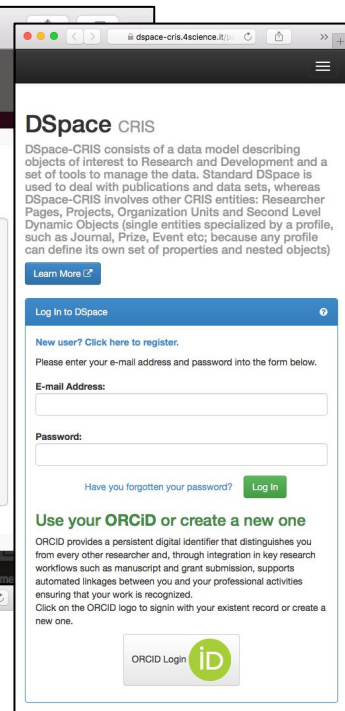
dspace-cris.4science.it/p

DSpace CRIS

DSpace-CRIS consists of a data model describing objects of interest to Research and Development and a set of tools to manage the data. Standard DSpace is used to deal with publications and data sets, whereas DSpace-CRIS involves other CRIS entities: Researcher Pages, Projects, Organization Units and Second Level Dynamic Objects (single entities specialized by a profile, such as Journal, Prize, Event etc; because any profile can define its own set of properties and nested objects)

Learn More

Log In to DSpace

New user? Click here to register.

Please enter your e-mail address and password into the form below.

E-mail Address:

Password:

Have you forgotten your password? Log In

Use your ORCiD or create a new one

ORCID provides a persistent digital identifier that distinguishes you from every other researcher and, through integration in key research workflows such as manuscript and grant submission, supports automated linkages between you and your professional activities ensuring that your work is recognized.
Click on the ORCID logo to signin with your existent record or create a new one.

ORCID Login iD